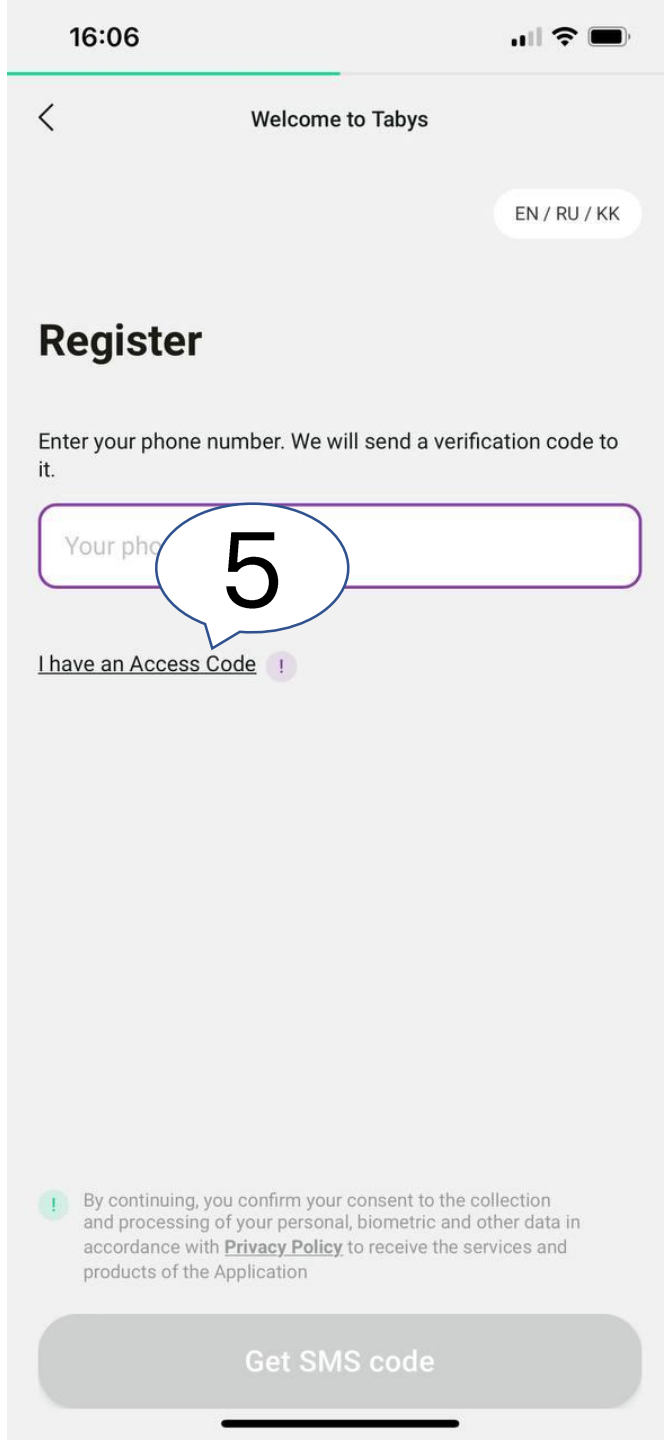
16:06

Welcome to Tabys

EN / RU / KK

Register

Enter your phone number. We will send a verification code to it.

Your pho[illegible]

5

I have an Access Code !

! By continuing, you confirm your consent to the collection and processing of your personal, biometric and other data in accordance with Privacy Policy to receive the services and products of the Application

Get SMS code